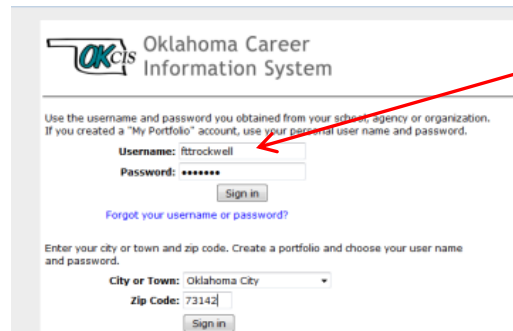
OKCIS Oklahoma Career Information System

Use the username and password you obtained from your school, agency or organization. If you created a "My Portfolio" account, use your personal user name and password.

Username: fttrockwell

Password: •••••••

Sign in

Forgot your username or password?

Enter your city or town and zip code. Create a portfolio and choose your user name and password.

City or Town: Oklahoma City

Zip Code: 73142

Sign in